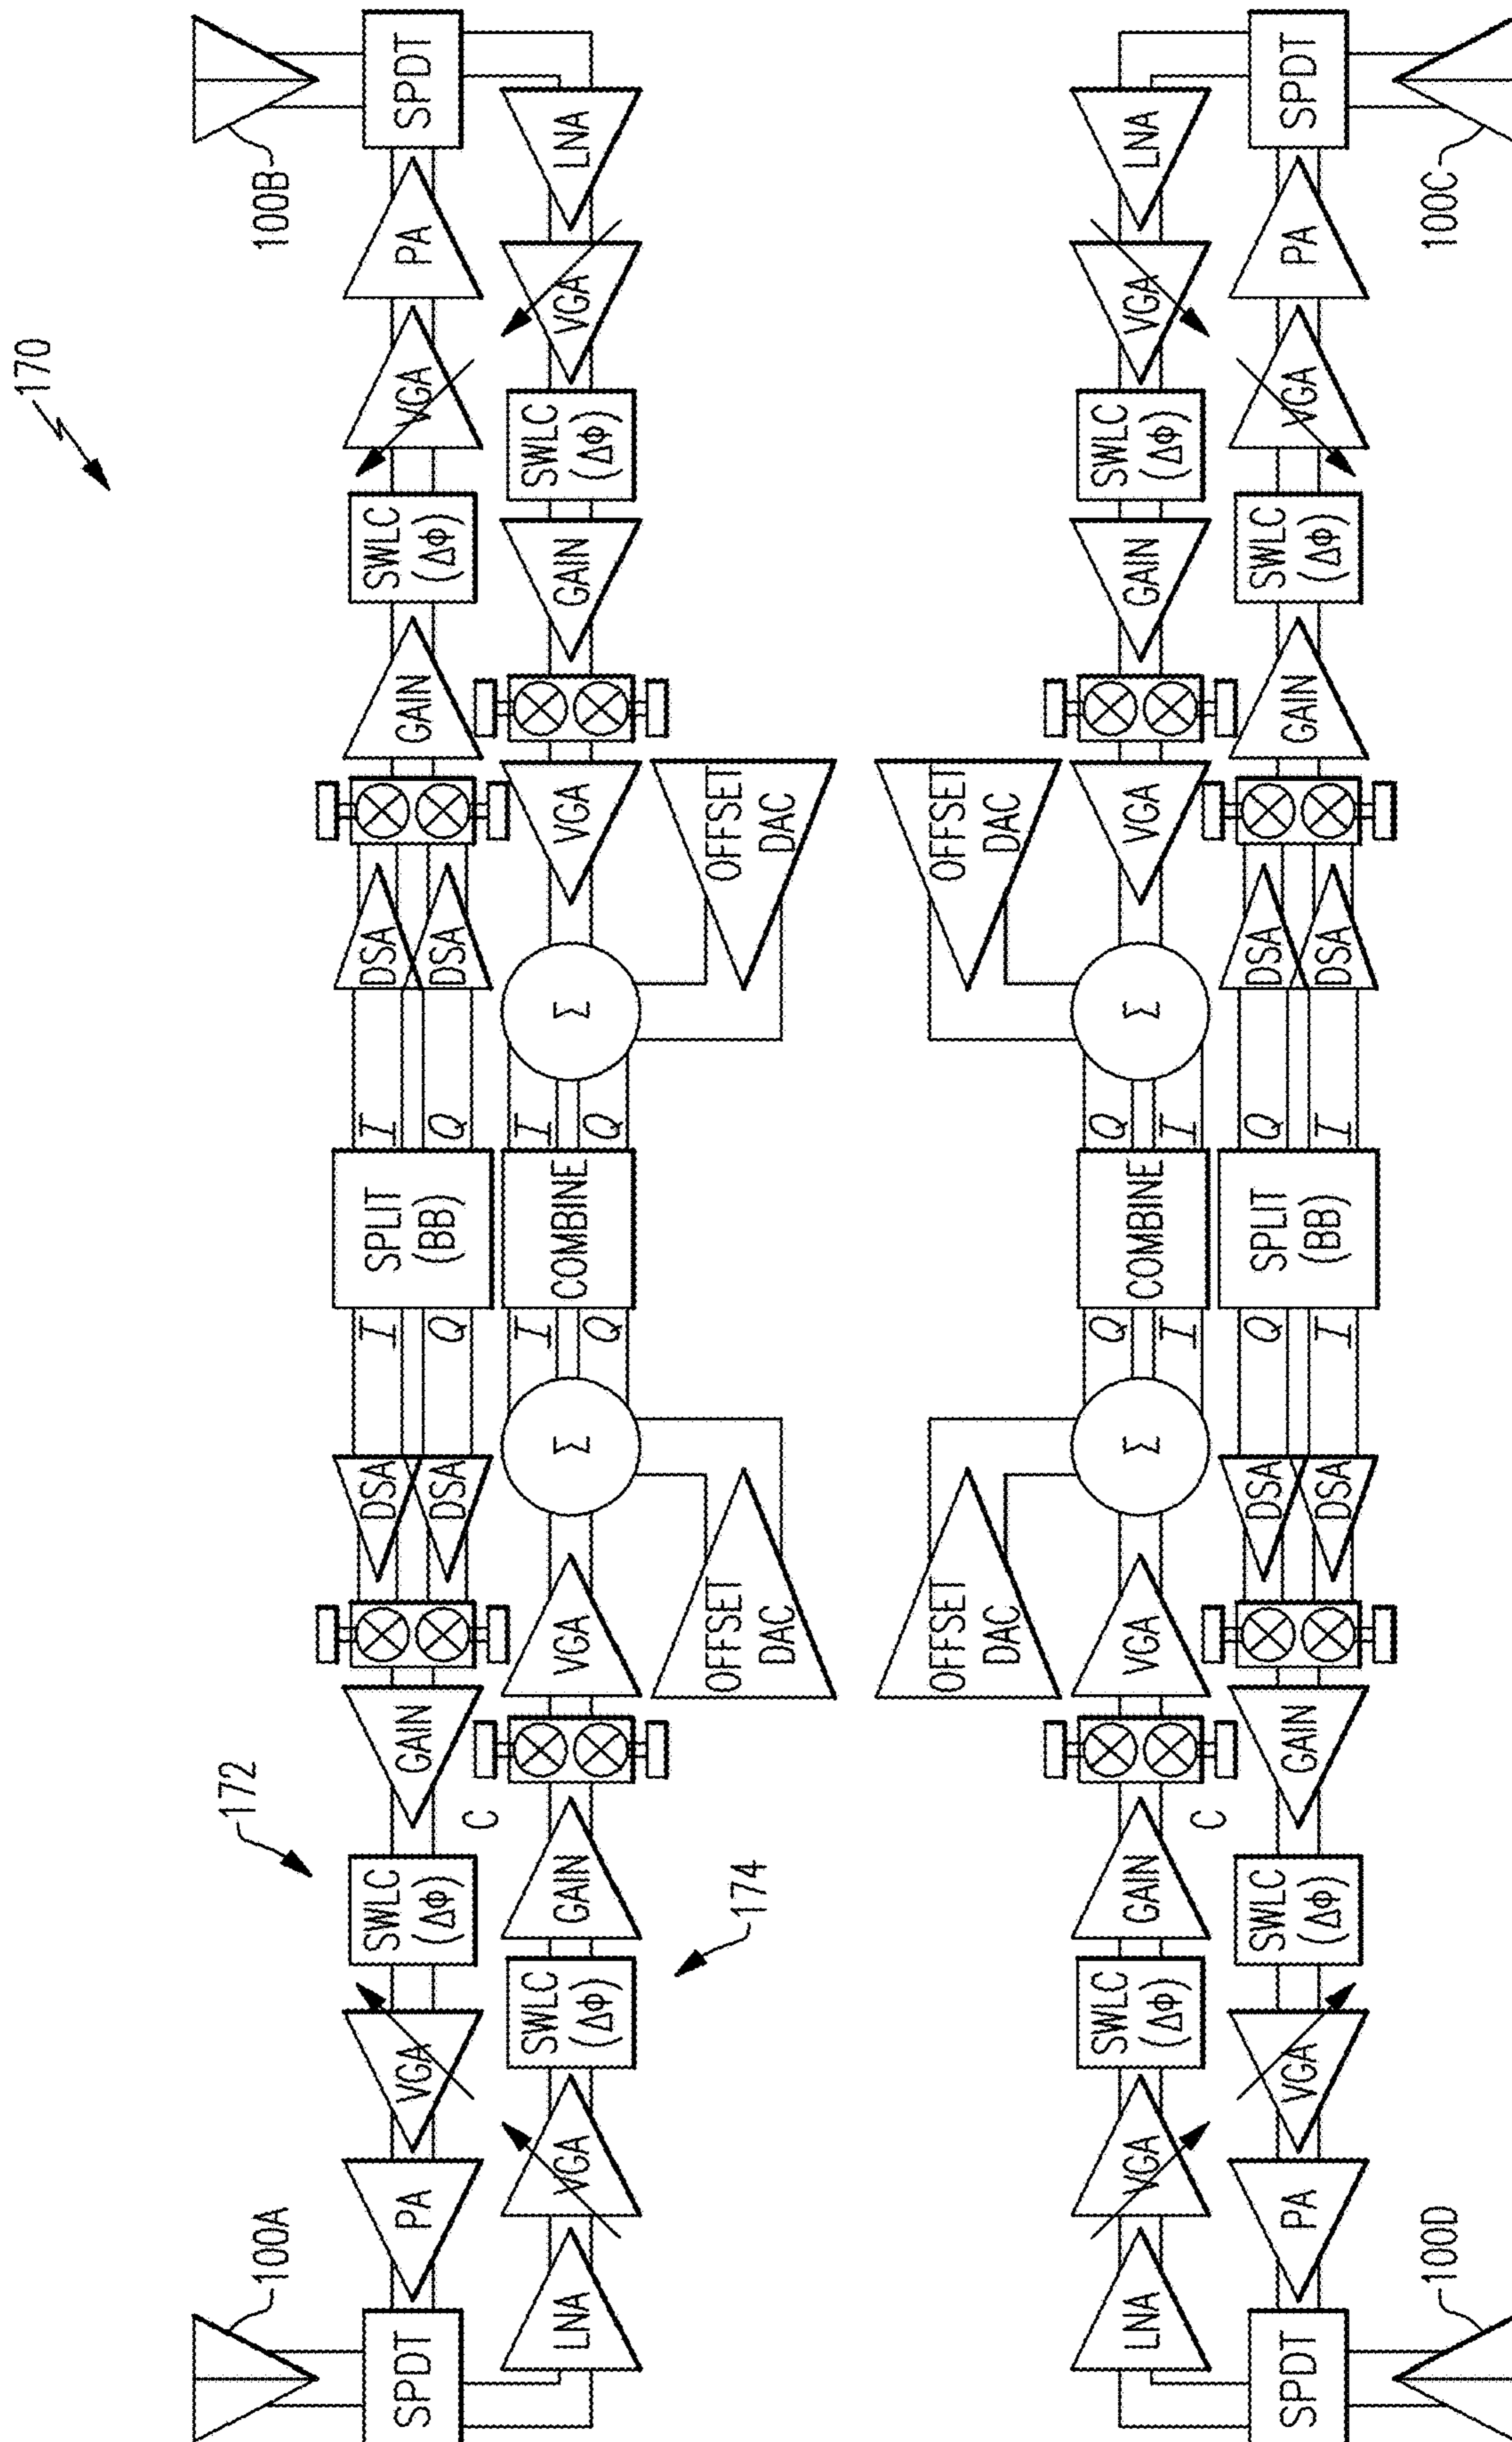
170

100B
SPDT
PA
VGA
SWLC ($\Delta\Phi$)
GAIN
DSA
DSA
I
Q
SPLIT (BB)
I
Q
DSA
DSA
GAIN
SWLC ($\Delta\Phi$)
VGA
PA
SPDT
100A
172

LNA
VGA
SWLC ($\Delta\Phi$)
GAIN
VGA
OFFSET DAC
$\Sigma$
I
Q
COMBINE
I
Q
$\Sigma$
VGA
OFFSET DAC
GAIN
SWLC ($\Delta\Phi$)
VGA
LNA
C
174

OFFSET DAC
$\Sigma$
Q
I
COMBINE
Q
I
$\Sigma$
OFFSET DAC

LNA
VGA
SWLC ($\Delta\Phi$)
GAIN
VGA
VGA
GAIN
SWLC ($\Delta\Phi$)
VGA
LNA
C

100C
SPDT
PA
VGA
SWLC ($\Delta\Phi$)
GAIN
DSA
DSA
Q
I
SPLIT (BB)
Q
I
DSA
DSA
GAIN
SWLC ($\Delta\Phi$)
VGA
PA
SPDT
100D